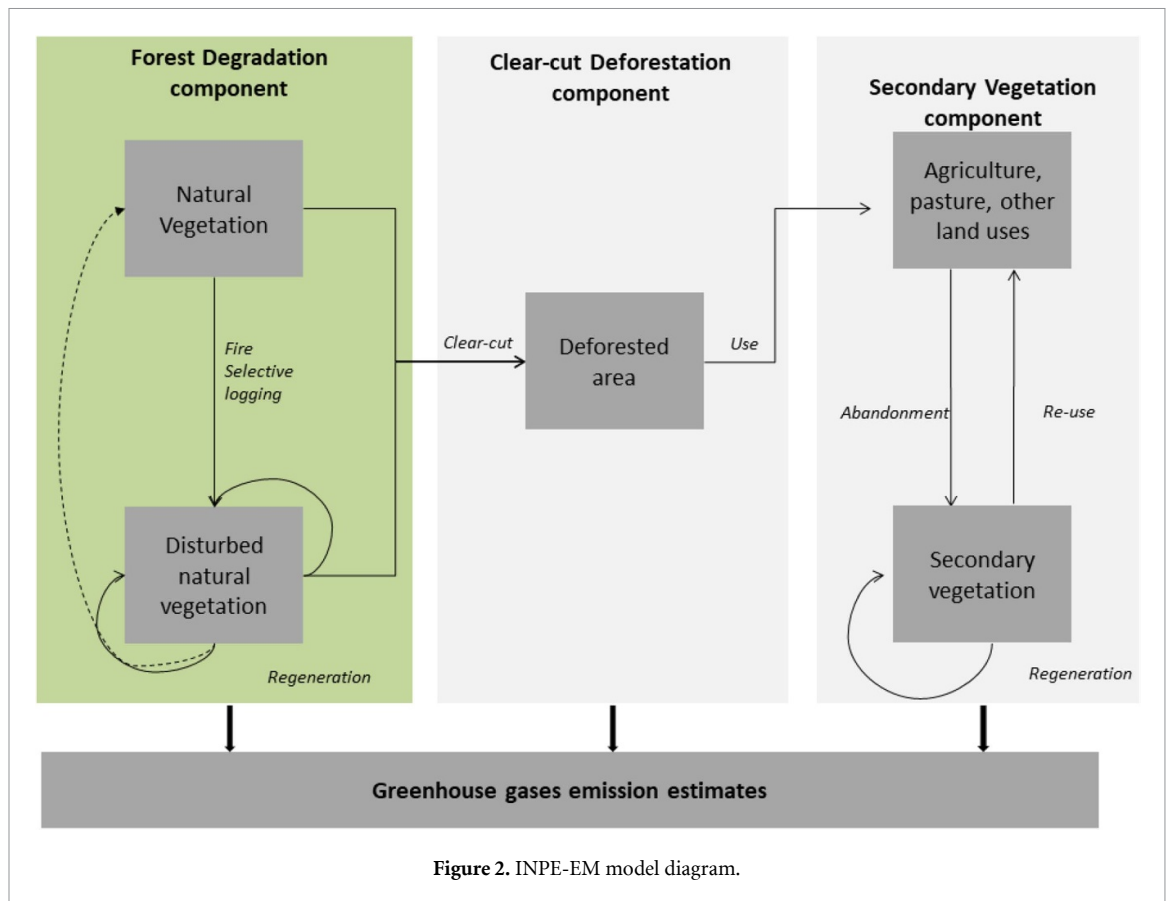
Forest Degradation component

Natural Vegetation

Fire
Selective logging

Disturbed natural vegetation

Regeneration

Clear-cut Deforestation component

Clear-cut

Deforested area

Use

Secondary Vegetation component

Agriculture, pasture, other land uses

Abandonment

Re-use

Secondary vegetation

Regeneration

Greenhouse gases emission estimates

Figure 2. INPE-EM model diagram.